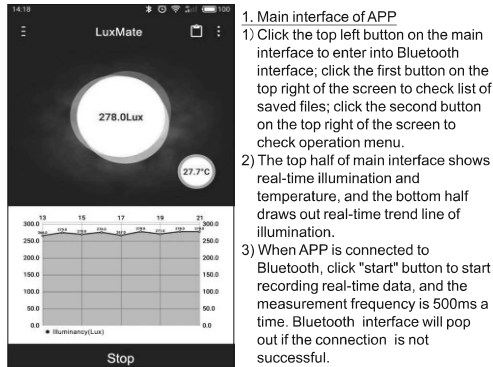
14:18

LuxMate

278.0Lux

27.7°C

13 15 17 19 21

300.0 300.0

250.0 250.0

200.0 200.0

150.0 150.0

100.0 100.0

50.0 50.0

0.0 0.0

Illuminancy(Lux)

Stop

1. Main interface of APP

1) Click the top left button on the main interface to enter into Bluetooth interface; click the first button on the top right of the screen to check list of saved files; click the second button on the top right of the screen to check operation menu.

2) The top half of main interface shows real-time illumination and temperature, and the bottom half draws out real-time trend line of illumination.

3) When APP is connected to Bluetooth, click "start" button to start recording real-time data, and the measurement frequency is 500ms a time. Bluetooth interface will pop out if the connection is not successful.